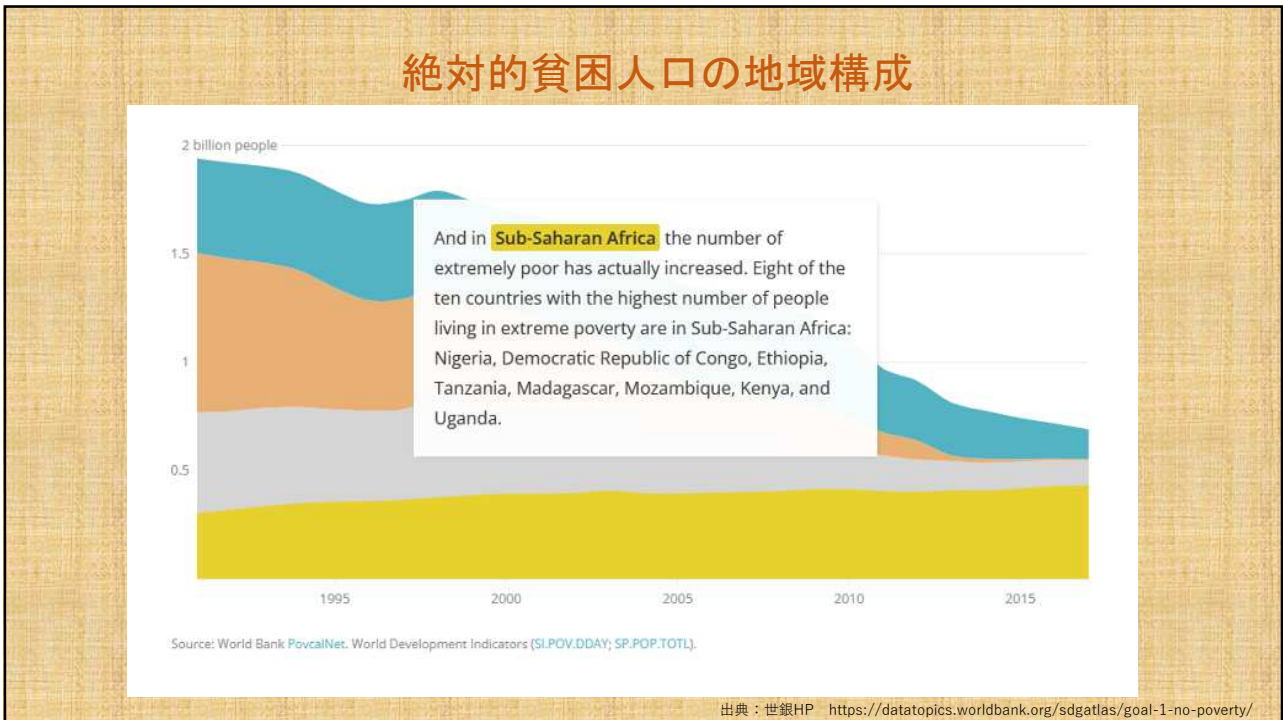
絶対的貧困人口の地域構成

2 billion people

1.5

1

0.5

And in Sub-Saharan Africa the number of extremely poor has actually increased. Eight of the ten countries with the highest number of people living in extreme poverty are in Sub-Saharan Africa: Nigeria, Democratic Republic of Congo, Ethiopia, Tanzania, Madagascar, Mozambique, Kenya, and Uganda.

1995 2000 2005 2010 2015

Source: World Bank PovcalNet. World Development Indicators (SI.POV.DDAY; SP.POP.TOTL).

出典：世銀HP https://datatopics.worldbank.org/sdgatlas/goal-1-no-poverty/